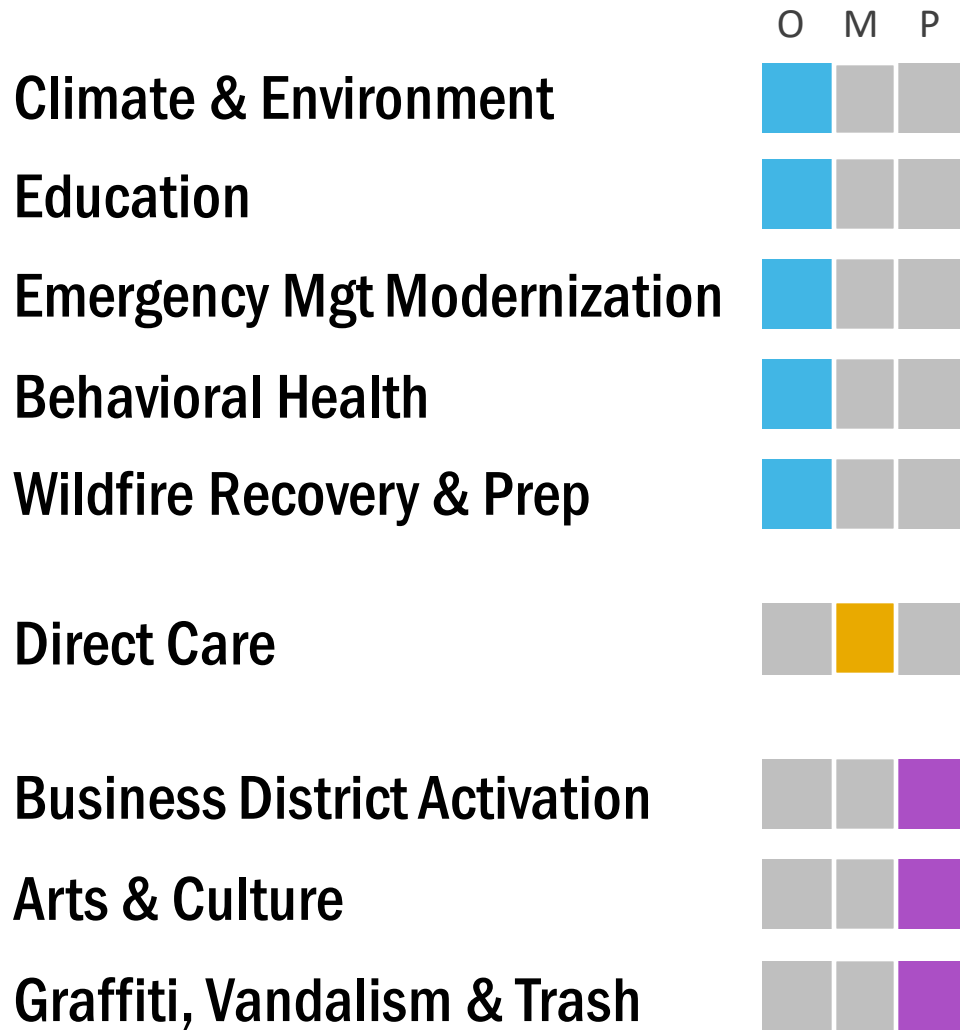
O M P

Climate & Environment

Education

Emergency Mgt Modernization

Behavioral Health

Wildfire Recovery & Prep

Direct Care

Business District Activation

Arts & Culture

Graffiti, Vandalism & Trash